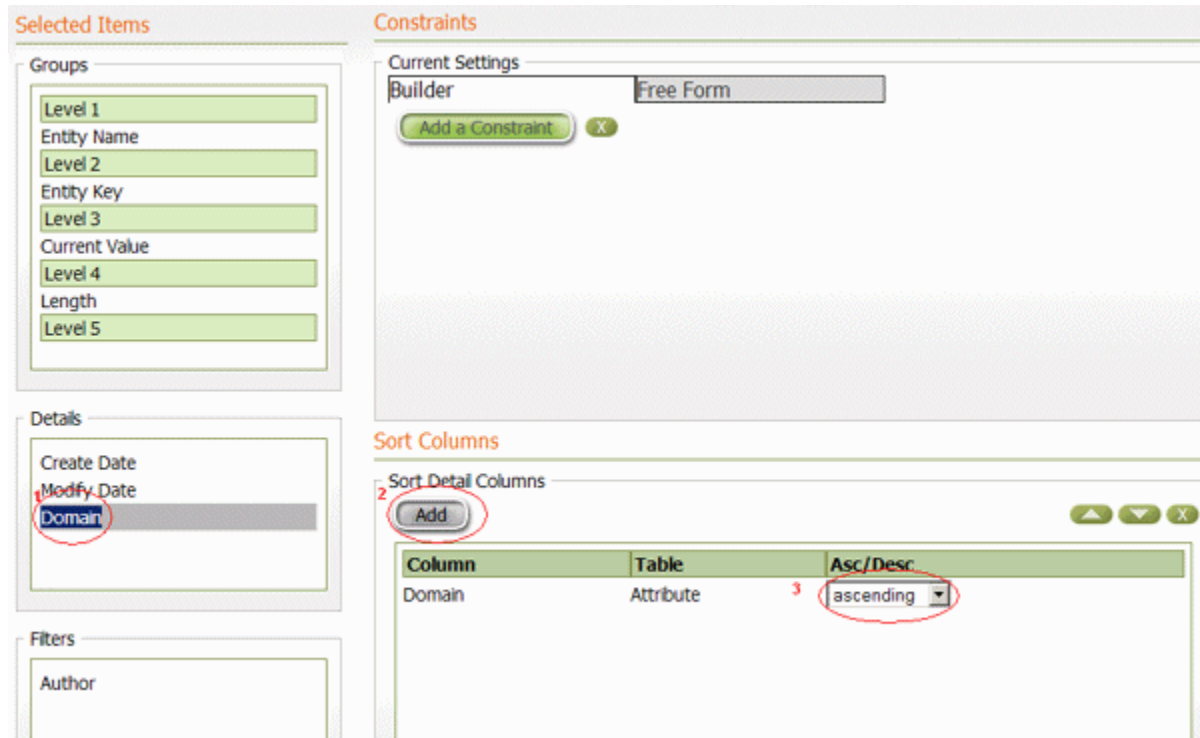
Selected Items

Groups

Level 1
Entity Name
Level 2
Entity Key
Level 3
Current Value
Level 4
Length
Level 5

Details

Create Date
Modify Date
1
Domain

Filters

Author

Constraints

Current Settings

Builder | Free Form

Add a Constraint X

Sort Columns

Sort Detail Columns

2
Add

| Column | Table | Asc/Desc |
|---|---|---|
| Domain | Attribute | 3 ascending |